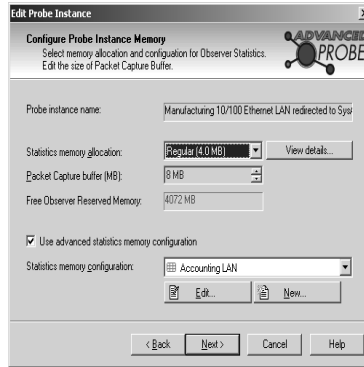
Edit Probe Instance

Configure Probe Instance Memory
Select memory allocation and configuration for Observer Statistics.
Edit the size of Packet Capture Buffer.

ADVANCED PROBE

Probe instance name:
Manufacturing 10/100 Ethernet LAN redirected to Sys

Statistics memory allocation:
Regular (4.0 MB)
View details...

Packet Capture buffer (MB):
8 MB

Free Observer Reserved Memory:
4072 MB

Use advanced statistics memory configuration

Statistics memory configuration:
Accounting LAN

Edit...
New...

< Back
Next >
Cancel
Help